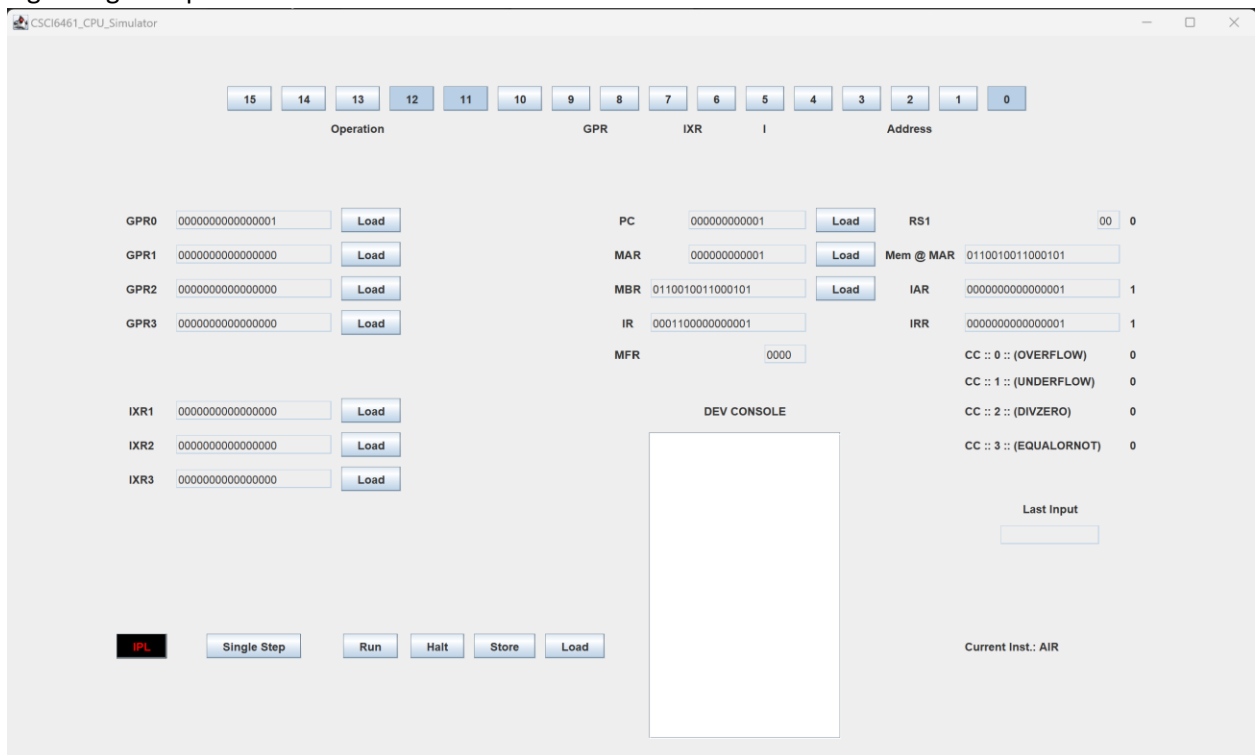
CSCI6461_CPU_Simulator

15 14 13 12 11 10 9 8 7 6 5 4 3 2 1 0

Operation GPR IXR I Address

GPR0 0000000000000001 Load
GPR1 0000000000000000 Load
GPR2 0000000000000000 Load
GPR3 0000000000000000 Load

PC 000000000001 Load
MAR 000000000001 Load
MBR 0110010011000101 Load
IR 0001100000000001
MFR 0000

RS1 00 0
Mem @ MAR 0110010011000101
IAR 0000000000000001 1
IRR 0000000000000001 1
CC :: 0 :: (OVERFLOW) 0
CC :: 1 :: (UNDERFLOW) 0
CC :: 2 :: (DIVZERO) 0
CC :: 3 :: (EQUALORNOT) 0

IXR1 0000000000000000 Load
IXR2 0000000000000000 Load
IXR3 0000000000000000 Load

DEV CONSOLE

Last Input

IPL Single Step Run Halt Store Load

Current Inst.: AIR